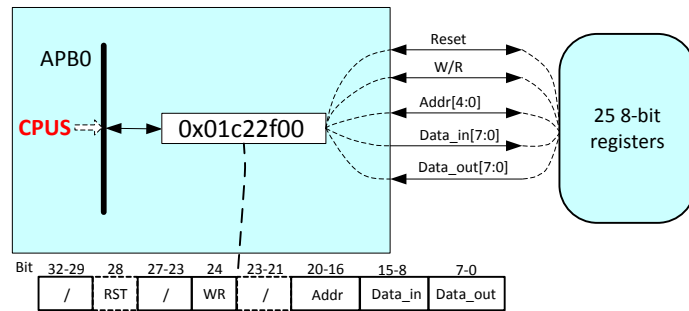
APB0

CPUS

0x01c22f00

Reset

W/R

Addr[4:0]

Data_in[7:0]

Data_out[7:0]

25 8-bit registers

| Bit | 32-29 | 28 | 27-23 | 24 | 23-21 | 20-16 | 15-8 | 7-0 |
|---|---|---|---|---|---|---|---|---|
| | / | RST | / | WR | / | Addr | Data_in | Data_out |